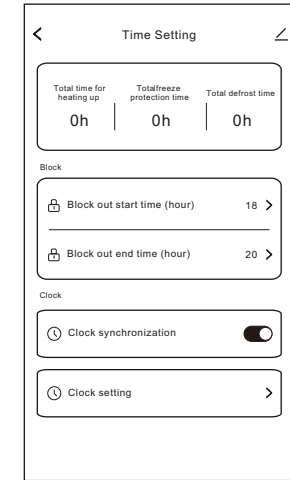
Time Setting

Total time for heating up
0h

Totalfreeze protection time
0h

Total defrost time
0h

Block

Block out start time (hour) 18

Block out end time (hour) 20

Clock

Clock synchronization

Clock setting